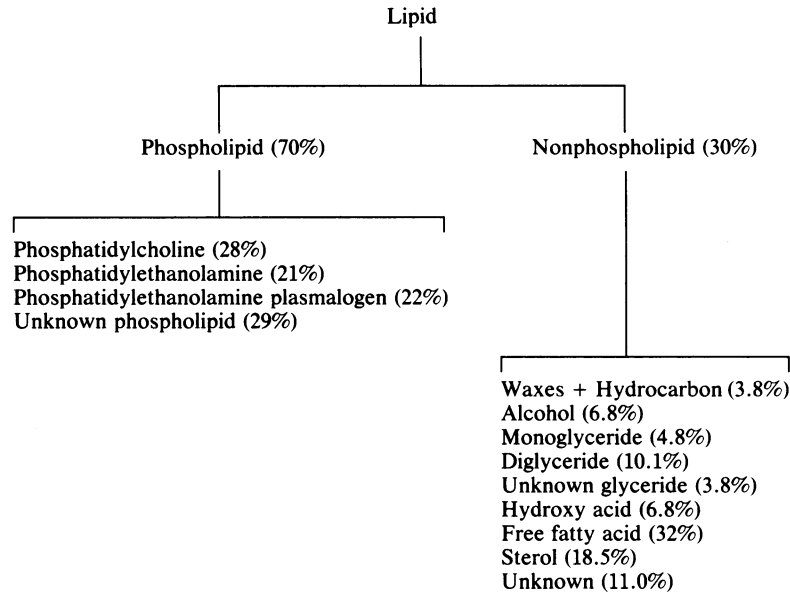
Lipid

Phospholipid (70%)

Nonphospholipid (30%)

Phosphatidylcholine (28%)
Phosphatidylethanolamine (21%)
Phosphatidylethanolamine plasmalogen (22%)
Unknown phospholipid (29%)

Waxes + Hydrocarbon (3.8%)
Alcohol (6.8%)
Monoglyceride (4.8%)
Diglyceride (10.1%)
Unknown glyceride (3.8%)
Hydroxy acid (6.8%)
Free fatty acid (32%)
Sterol (18.5%)
Unknown (11.0%)